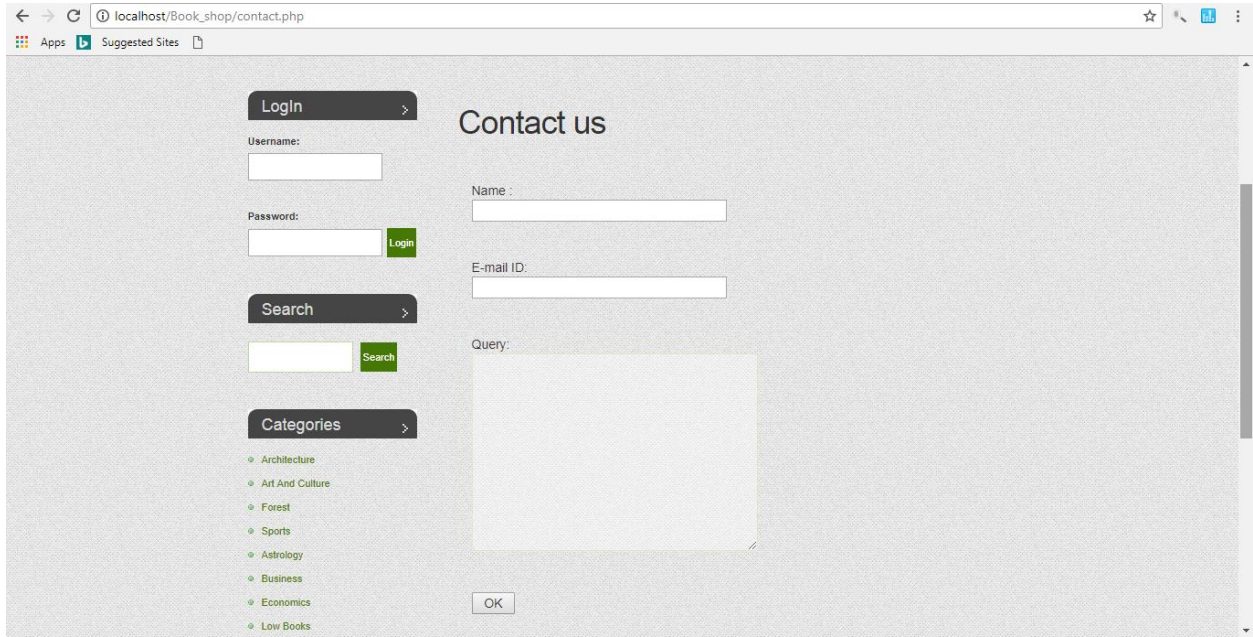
localhost/Book_shop/contact.php

Apps Suggested Sites

LogIn

Username:

Password:

Login

Search

Search

Categories

Architecture
Art And Culture
Forest
Sports
Astrology
Business
Economics
Low Books

Contact us

Name :

E-mail ID:

Query:

OK